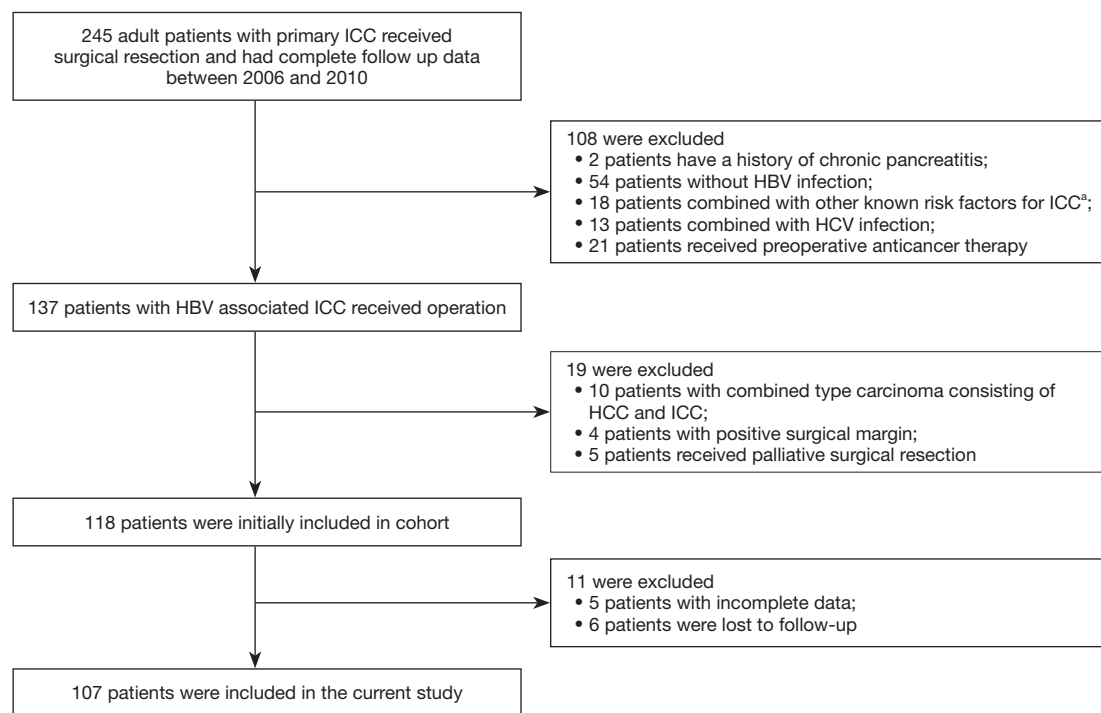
245 adult patients with primary ICC received surgical resection and had complete follow up data between 2006 and 2010

108 were excluded
• 2 patients have a history of chronic pancreatitis;
• 54 patients without HBV infection;
• 18 patients combined with other known risk factors for ICC$^{a}$;
• 13 patients combined with HCV infection;
• 21 patients received preoperative anticancer therapy

137 patients with HBV associated ICC received operation

19 were excluded
• 10 patients with combined type carcinoma consisting of HCC and ICC;
• 4 patients with positive surgical margin;
• 5 patients received palliative surgical resection

118 patients were initially included in cohort

11 were excluded
• 5 patients with incomplete data;
• 6 patients were lost to follow-up

107 patients were included in the current study